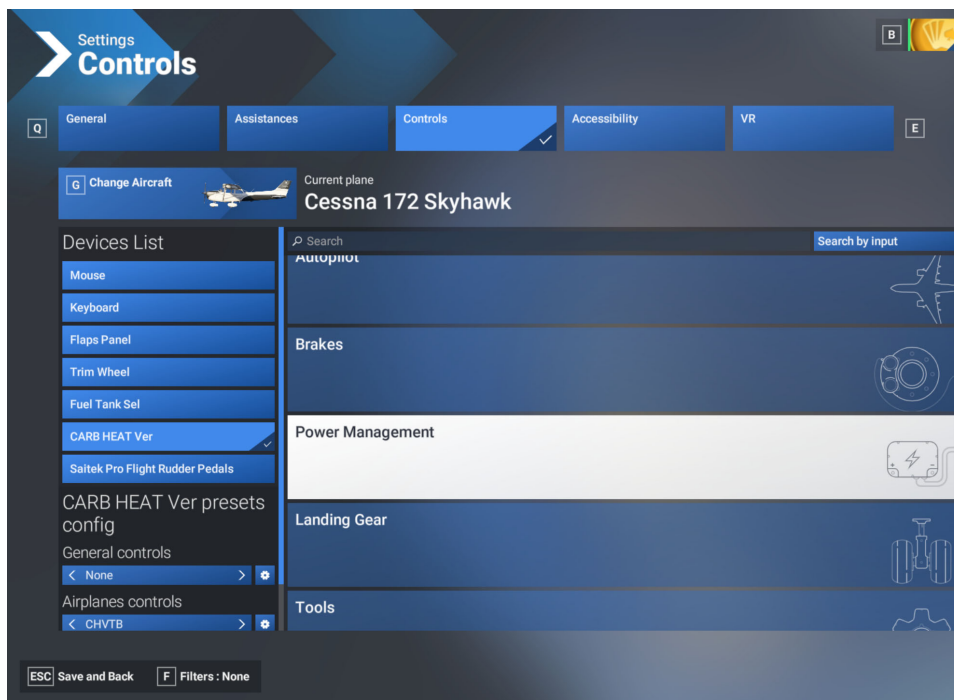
Settings
Controls

B

Q General Assistances Controls Accessibility VR E

G Change Aircraft

Current plane
Cessna 172 Skyhawk

Devices List

Mouse
Keyboard
Flaps Panel
Trim Wheel
Fuel Tank Sel
CARB HEAT Ver
Saitek Pro Flight Rudder Pedals

CARB HEAT Ver presets config

General controls
None

Airplanes controls
CHVTB

Search
Search by input

Autopilot
Brakes
Power Management
Landing Gear
Tools

ESC Save and Back
F Filters : None